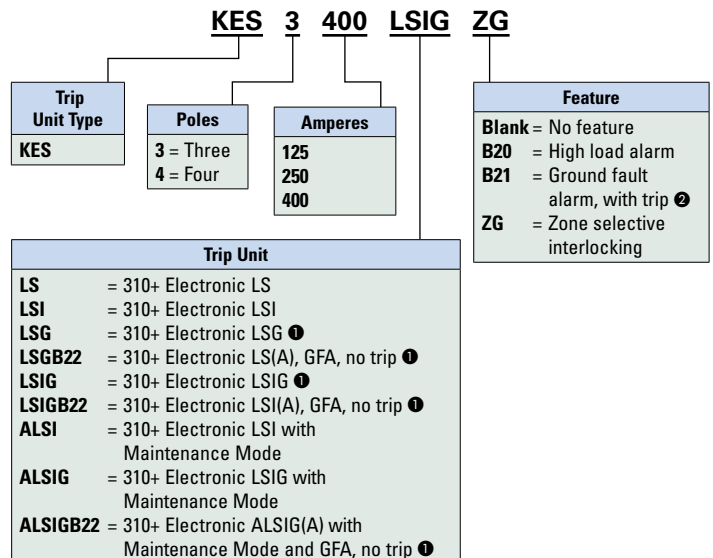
KES 3 400 LSIG ZG

| Trip Unit Type |
|---|
| KES |

| Poles |
|---|
| 3 = Three |
| 4 = Four |

| Amperes |
|---|
| 125 |
| 250 |
| 400 |

| Feature |
|---|
| Blank = No feature |
| B20 = High load alarm |
| B21 = Ground fault alarm, with trip ❷ |
| ZG = Zone selective interlocking |

| Trip Unit |
|---|
| LS = 310+ Electronic LS |
| LSI = 310+ Electronic LSI |
| LSG = 310+ Electronic LSG ❶ |
| LSGB22 = 310+ Electronic LS(A), GFA, no trip ❶ |
| LSIG = 310+ Electronic LSIG ❶ |
| LSIGB22 = 310+ Electronic LSI(A), GFA, no trip ❶ |
| ALSI = 310+ Electronic LSI with Maintenance Mode |
| ALSIG = 310+ Electronic LSIG with Maintenance Mode |
| ALSIGB22 = 310+ Electronic ALSIG(A) with Maintenance Mode and GFA, no trip ❶ |